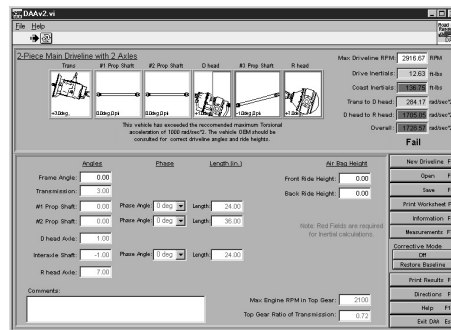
DAAv2.vi

File Help

2-Piece Main Driveline with 2 Axles

Trans #1 Prop Shaft #2 Prop Shaft D head #3 Prop Shaft R head

+3.0deg. 0.0deg.0.0pi 0.0deg.0.0pi +1.0deg. +1.0deg.0.0pi +7.0de

This vehicle has exceeded the reccomended maximum Torsional acceleration of 1000 rad/sec^2. The vehicle OEM should be consulted for correct driveline angles and ride heights.

Max Driveline RPM: 2916.67 RPM

Drive Inertials: 12.63 ft-lbs

Coast Inertials: 136.78 ft-lbs

Trans to D head: 284.17 rad/sec^2

D head to R head: 1705.05 rad/sec^2

Overall: 1739.57 rad/sec^2

Fail

| | Angles | Phase | Length (in.) |
|---|---|---|---|
| Frame Angle: | 0.00 | | |
| Transmission: | 3.00 | | |
| #1 Prop Shaft: | 0.00 | Phase Angle: 0 deg | Length: 24.00 |
| #2 Prop Shaft: | 0.00 | Phase Angle: 0 deg | Length: 36.00 |
| D head Axle: | 1.00 | | |
| Interaxle Shaft: | -1.00 | Phase Angle: 0 deg | Length: 24.00 |
| R head Axle: | 7.00 | | |

Air Bag Height

Front Ride Height: 0.00

Back Ride Height: 0.00

Note: Red Fields are required for Inertial calculations.

Comments:

Max Engine RPM in Top Gear: 2100

Top Gear Ratio of Transmission: 0.72

New Driveline

Open

Save

Print Worksheet

Information

Measurements

Corrective Mode

Off

Restore Baseline

Print Results

Directions

Help

Exit DAA